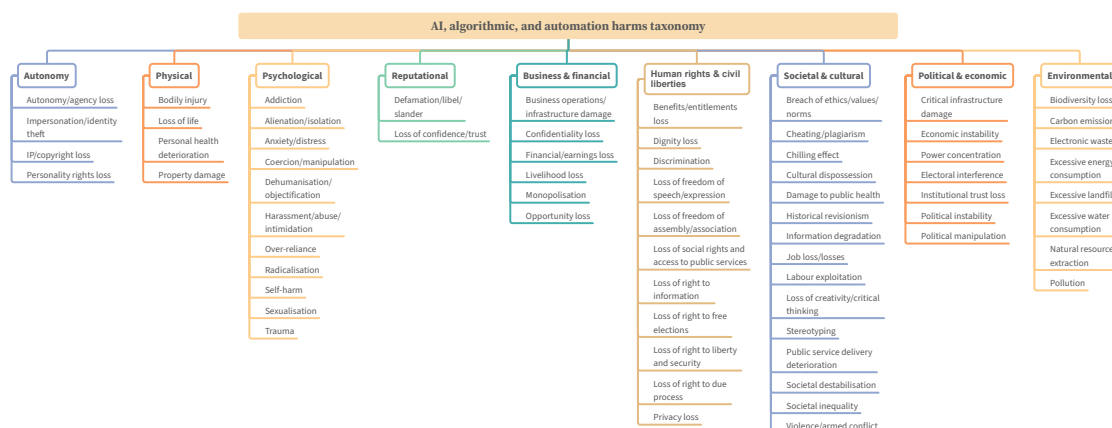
AI, algorithmic, and automation harms taxonomy

Autonomy
Autonomy/agency loss
Impersonation/identity theft
IP/copyright loss
Personality rights loss

Physical
Bodily injury
Loss of life
Personal health deterioration
Property damage

Psychological
Addiction
Alienation/isolation
Anxiety/distress
Coercion/manipulation
Dehumanisation/objectification
Harassment/abuse/intimidation
Over-reliance
Radicalisation
Self-harm
Sexualisation
Trauma

Reputational
Defamation/libel/slander
Loss of confidence/trust

Business & financial
Business operations/infrastructure damage
Confidentiality loss
Financial/earnings loss
Livelihood loss
Monopolisation
Opportunity loss

Human rights & civil liberties
Benefits/entitlements loss
Dignity loss
Discrimination
Loss of freedom of speech/expression
Loss of freedom of assembly/association
Loss of social rights and access to public services
Loss of right to information
Loss of right to free elections
Loss of right to liberty and security
Loss of right to due process
Privacy loss

Societal & cultural
Breach of ethics/values/norms
Cheating/plagiarism
Chilling effect
Cultural dispossession
Damage to public health
Historical revisionism
Information degradation
Job loss/losses
Labour exploitation
Loss of creativity/critical thinking
Stereotyping
Public service delivery deterioration
Societal destabilisation
Societal inequality
Violence/armed conflict

Political & economic
Critical infrastructure damage
Economic instability
Power concentration
Electoral interference
Institutional trust loss
Political instability
Political manipulation

Environmental
Biodiversity loss
Carbon emission
Electronic waste
Excessive energy consumption
Excessive landfil
Excessive water consumption
Natural resource extraction
Pollution